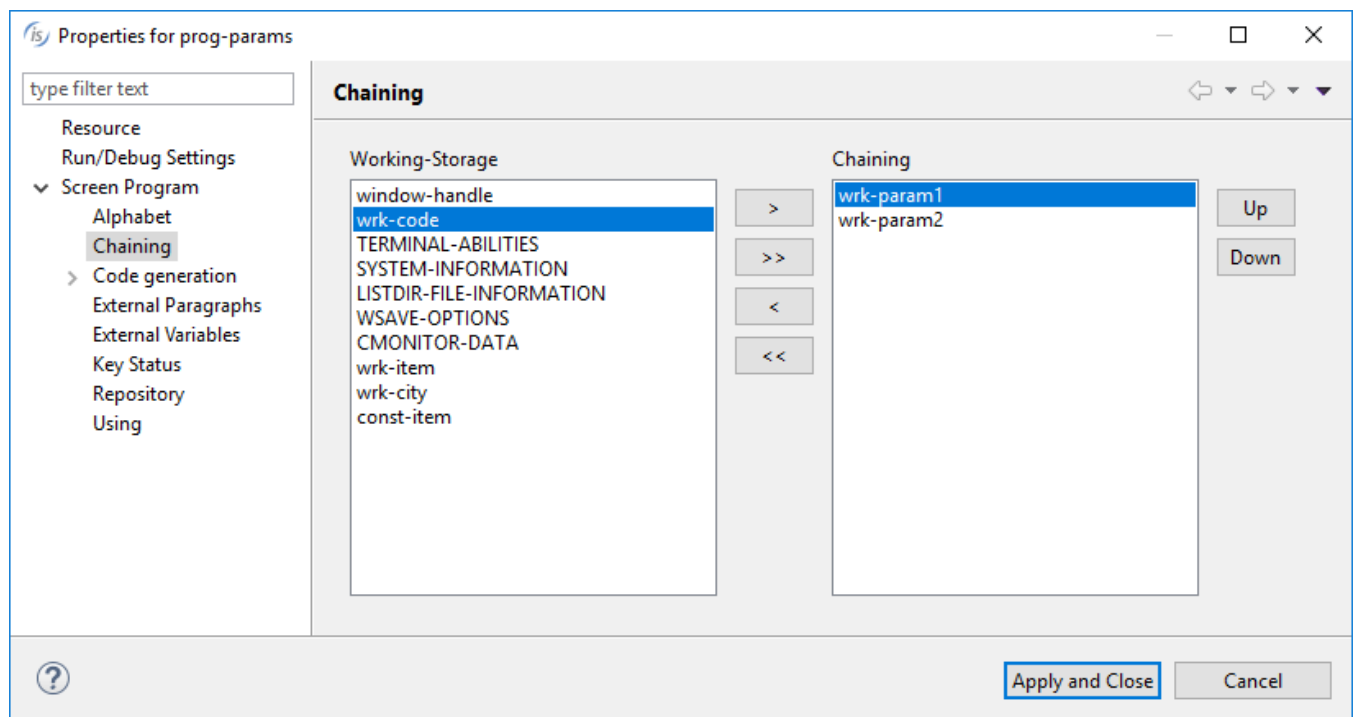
Properties for prog-params

type filter text

Resource
Run/Debug Settings
Screen Program
Alphabet
Chaining
Code generation
External Paragraphs
External Variables
Key Status
Repository
Using

Chaining

Working-Storage
window-handle
wrk-code
TERMINAL-ABILITIES
SYSTEM-INFORMATION
LISTDIR-FILE-INFORMATION
WSAVE-OPTIONS
CMONITOR-DATA
wrk-item
wrk-city
const-item

>
>>
<
<<

Chaining
wrk-param1
wrk-param2

Up
Down

Apply and Close
Cancel